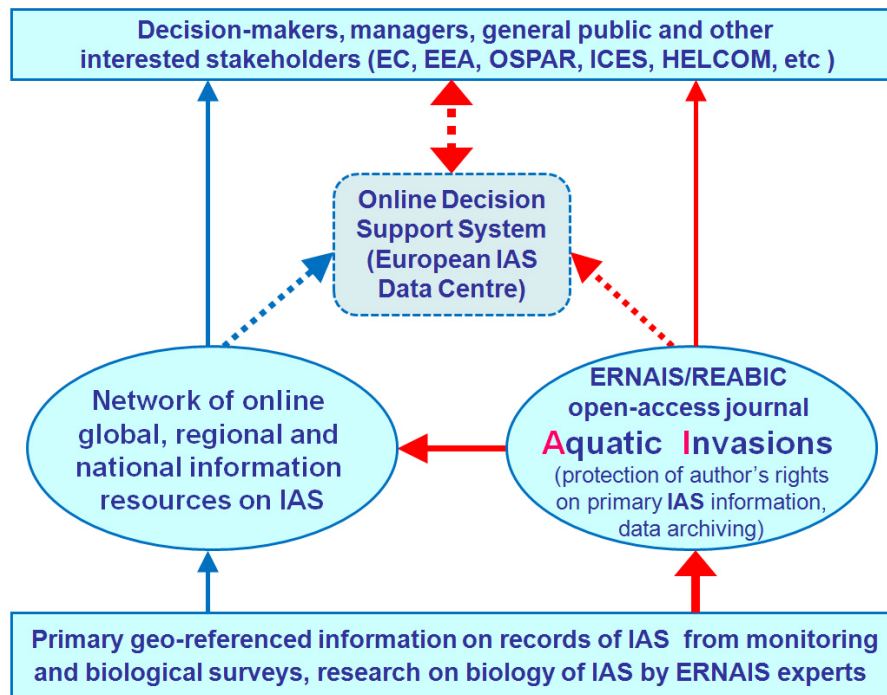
Decision-makers, managers, general public and other interested stakeholders (EC, EEA, OSPAR, ICES, HELCOM, etc )

Online Decision Support System (European IAS Data Centre)

Network of online global, regional and national information resources on IAS

ERNAIS/REABIC open-access journal Aquatic Invasions (protection of author's rights on primary IAS information, data archiving)

Primary geo-referenced information on records of IAS from monitoring and biological surveys, research on biology of IAS by ERNAIS experts